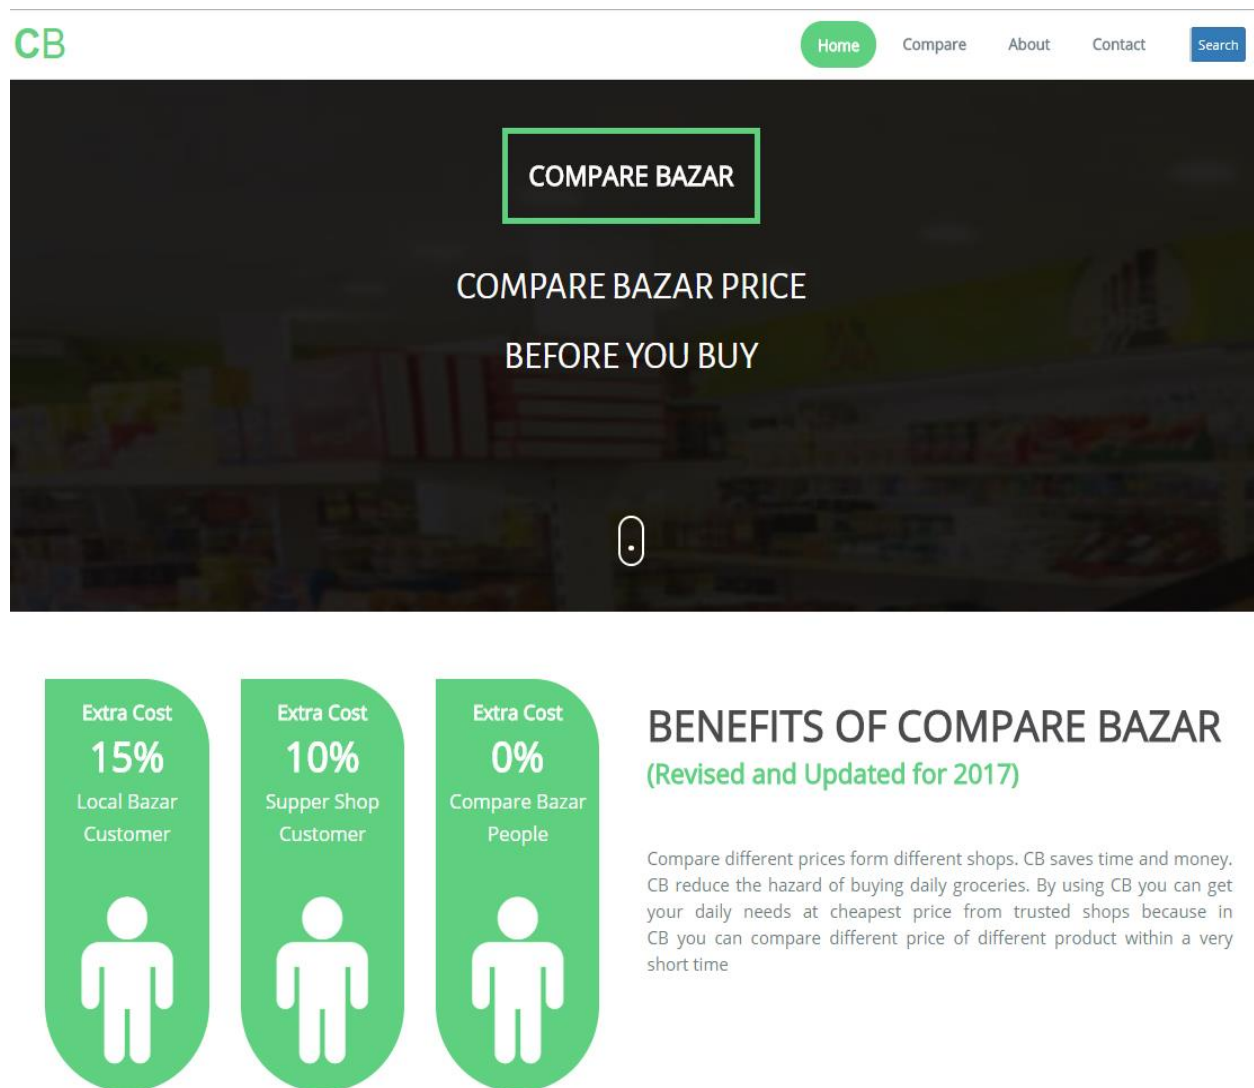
CB

Home Compare About Contact Search

COMPARE BAZAR

COMPARE BAZAR PRICE

BEFORE YOU BUY

Extra Cost
15%
Local Bazar Customer

Extra Cost
10%
Supper Shop Customer

Extra Cost
0%
Compare Bazar People

BENEFITS OF COMPARE BAZAR
(Revised and Updated for 2017)

Compare different prices form different shops. CB saves time and money. CB reduce the hazard of buying daily groceries. By using CB you can get your daily needs at cheapest price from trusted shops because in CB you can compare different price of different product within a very short time